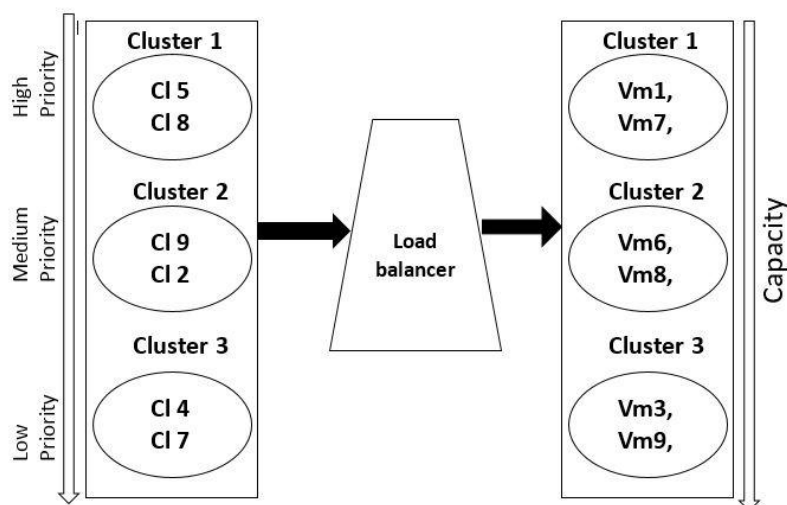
High Priority

Medium Priority

Low Priority

Cluster 1

Cl 5
Cl 8

Cluster 2

Cl 9
Cl 2

Cluster 3

Cl 4
Cl 7

Load balancer

Cluster 1

Vm1,
Vm7,

Cluster 2

Vm6,
Vm8,

Cluster 3

Vm3,
Vm9,

Capacity